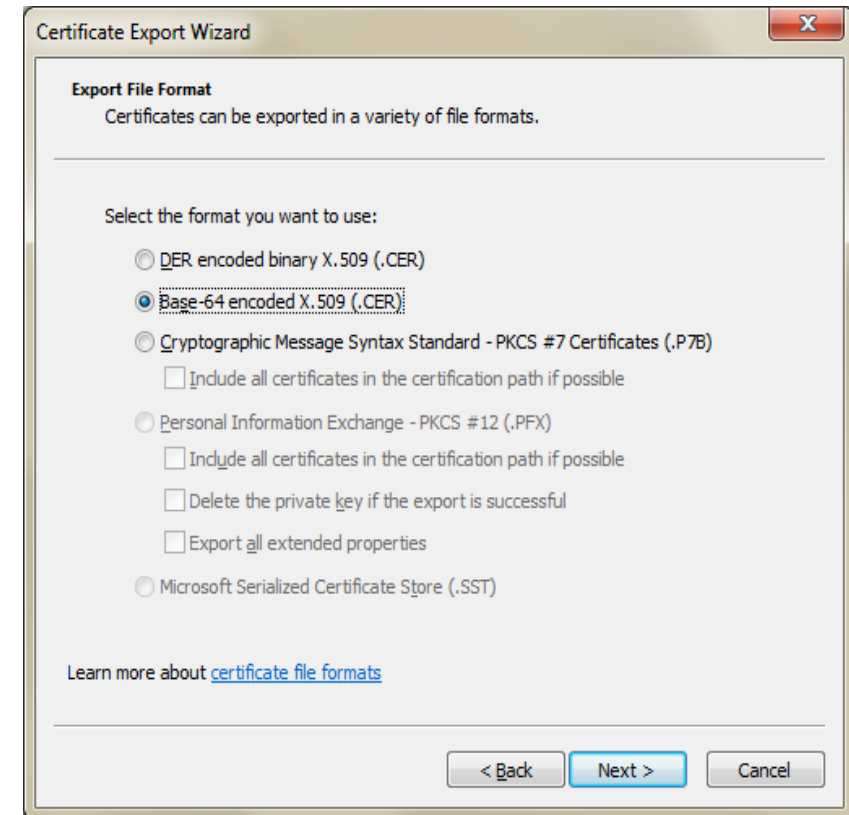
Certificate Export Wizard

X

Export File Format

Certificates can be exported in a variety of file formats.

Select the format you want to use:

DER encoded binary X.509 (.CER)

Base-64 encoded X.509 (.CER)

Cryptographic Message Syntax Standard - PKCS #7 Certificates (.P7B)

Include all certificates in the certification path if possible

Personal Information Exchange - PKCS #12 (.PFX)

Include all certificates in the certification path if possible

Delete the private key if the export is successful

Export all extended properties

Microsoft Serialized Certificate Store (.SST)

Learn more about certificate file formats

< Back

Next >

Cancel